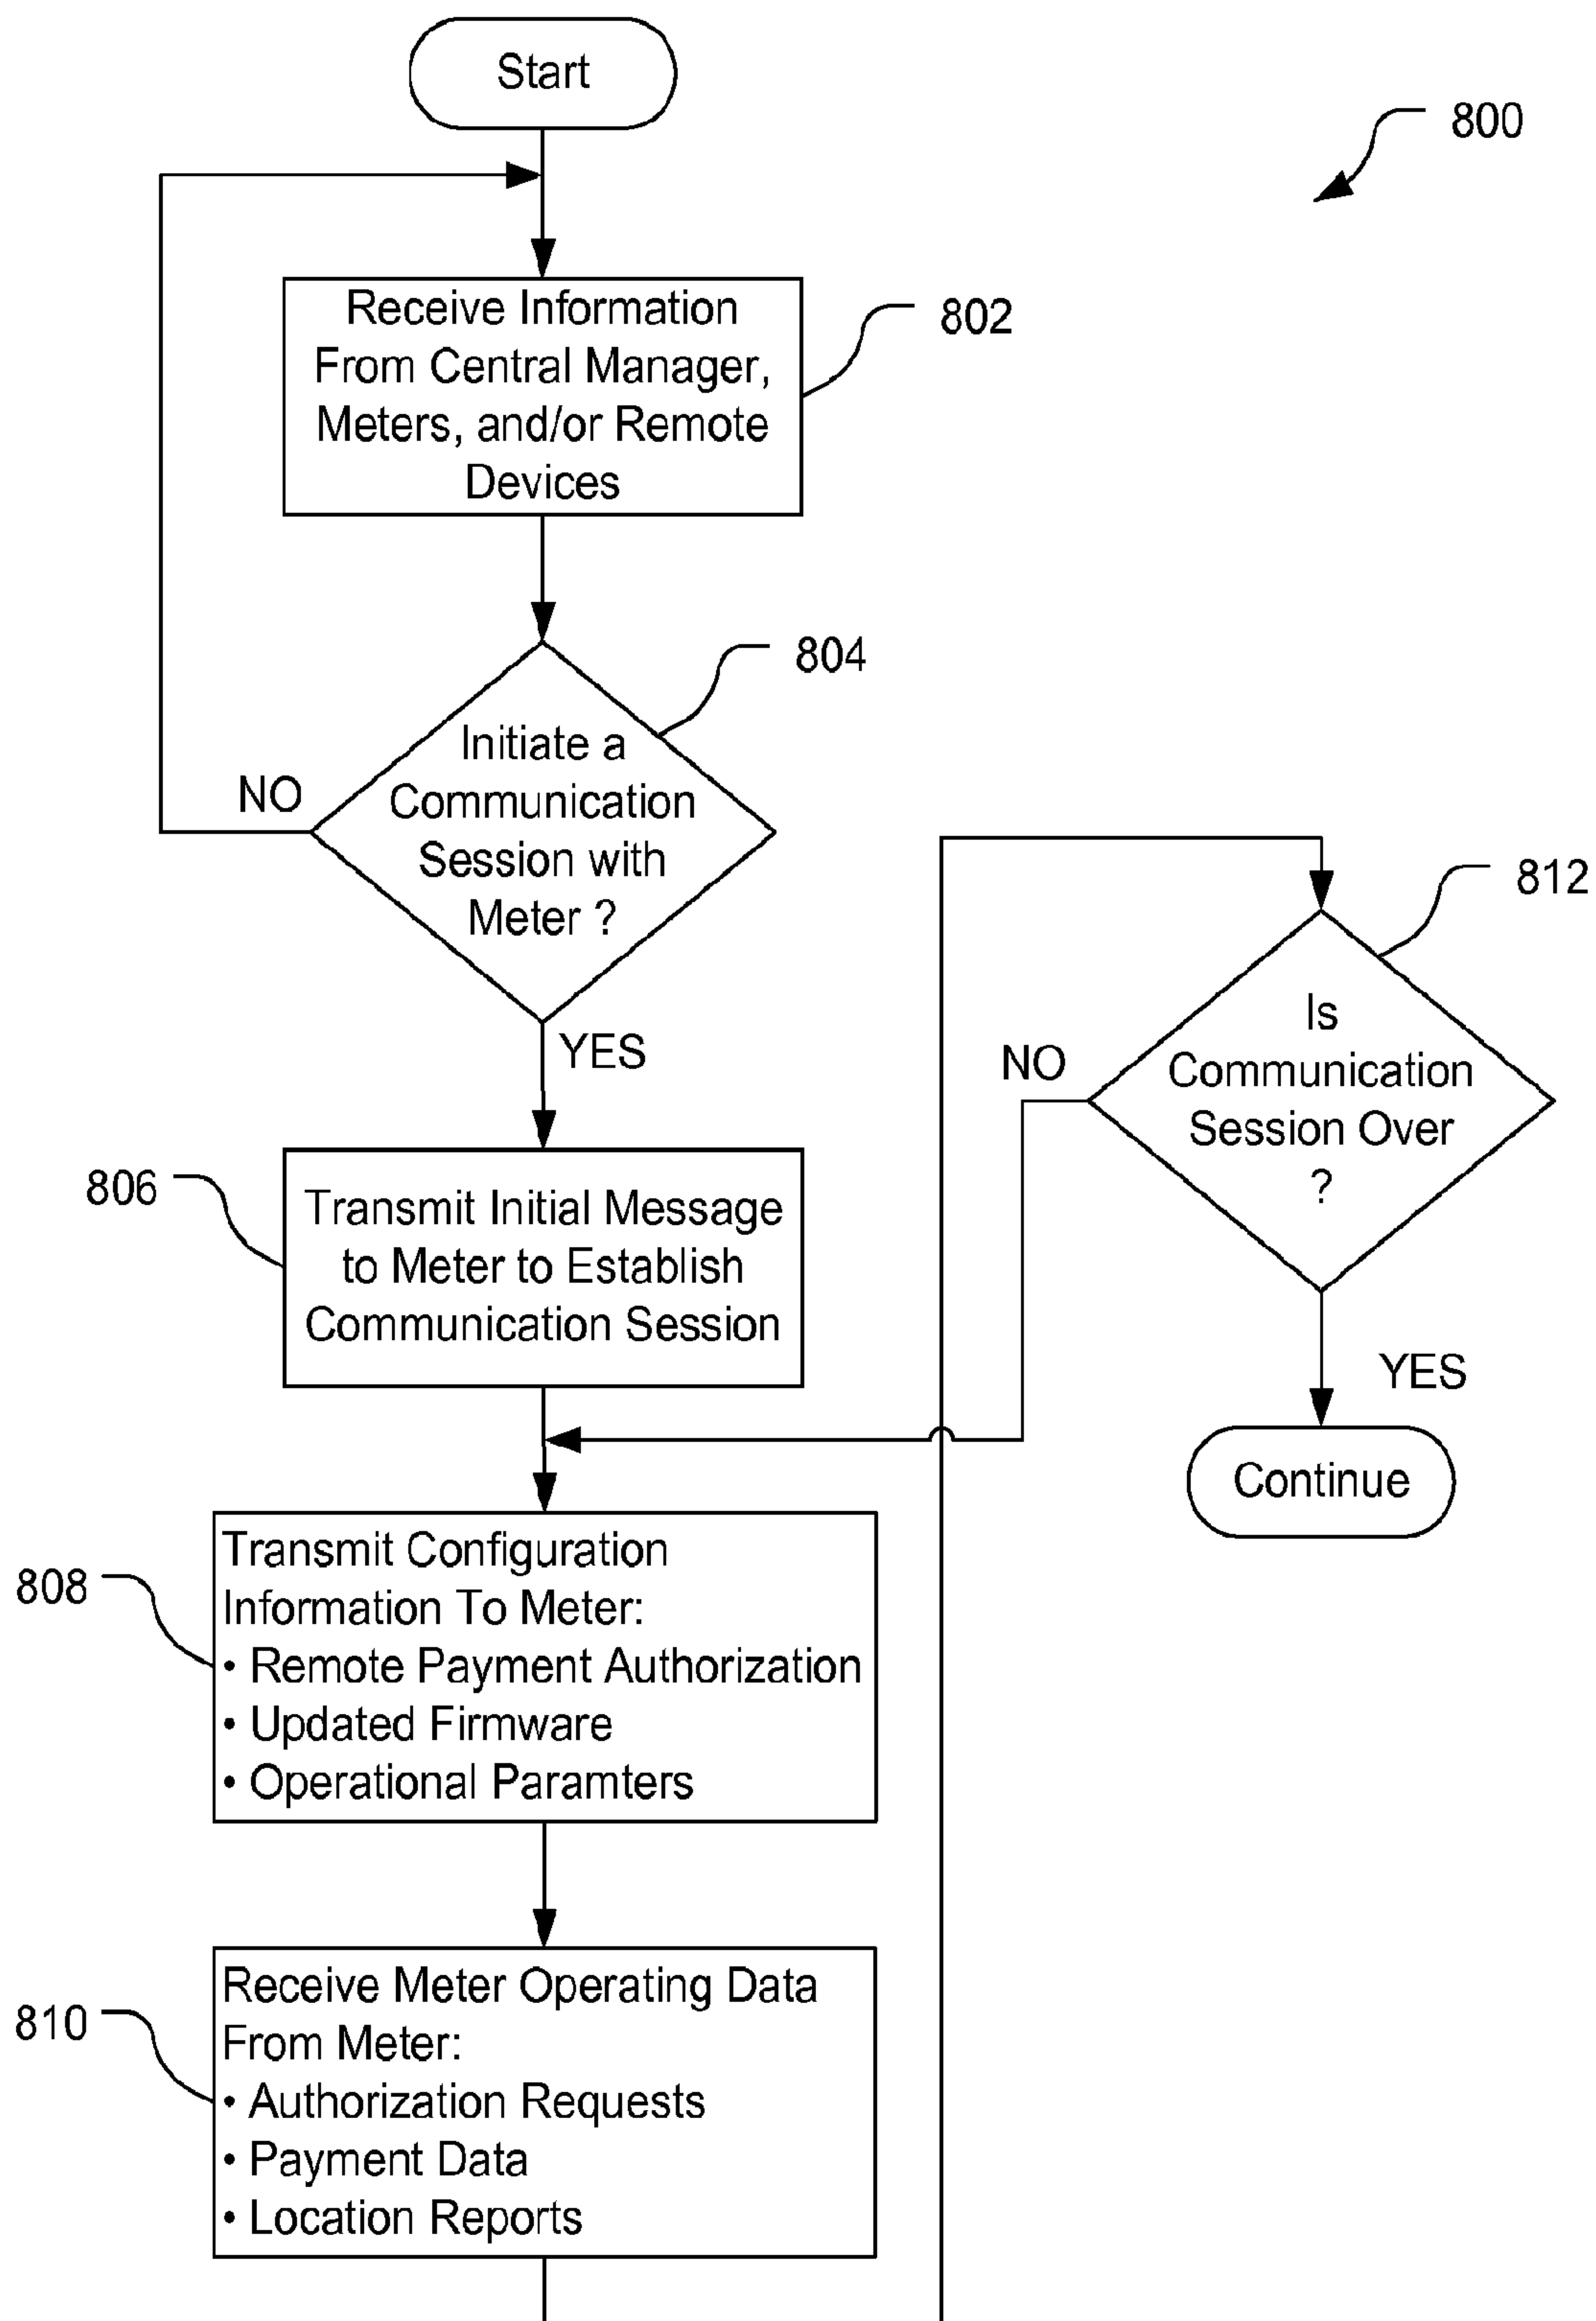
Start

800

Receive Information From Central Manager, Meters, and/or Remote Devices

802

804

Initiate a Communication Session with Meter ?

NO

YES

812

Is Communication Session Over ?

NO

YES

Continue

806

Transmit Initial Message to Meter to Establish Communication Session

808

Transmit Configuration Information To Meter:
• Remote Payment Authorization
• Updated Firmware
• Operational Paramters

810

Receive Meter Operating Data From Meter:
• Authorization Requests
• Payment Data
• Location Reports